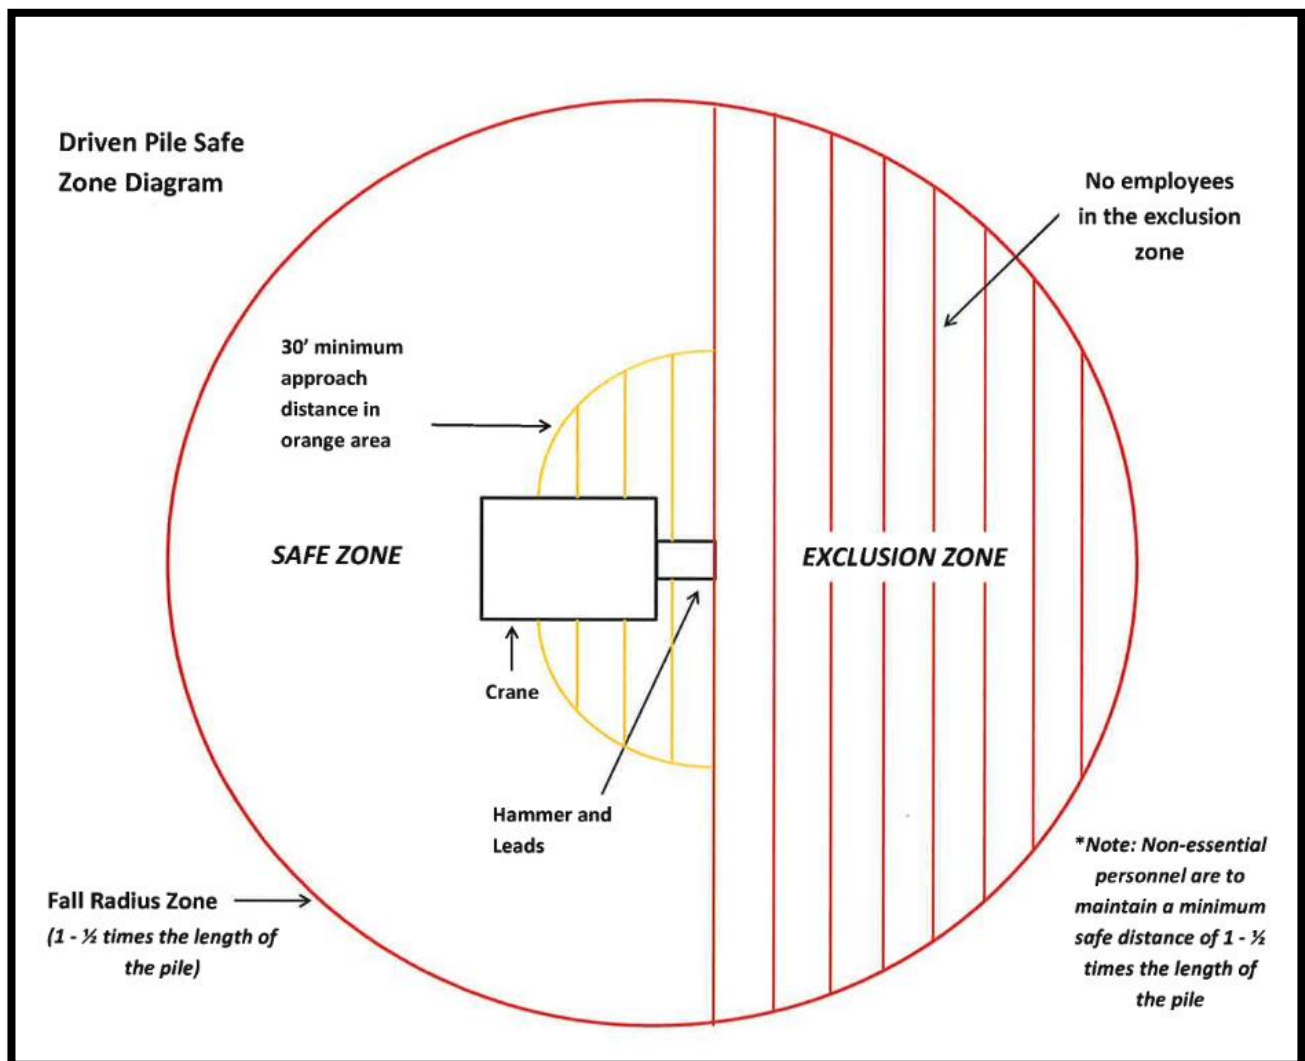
Driven Pile Safe Zone Diagram

No employees in the exclusion zone

30' minimum approach distance in orange area

SAFE ZONE

EXCLUSION ZONE

Crane

Hammer and Leads

Fall Radius Zone
(1 - ½ times the length of the pile)

*Note: Non-essential personnel are to maintain a minimum safe distance of 1 - ½ times the length of the pile